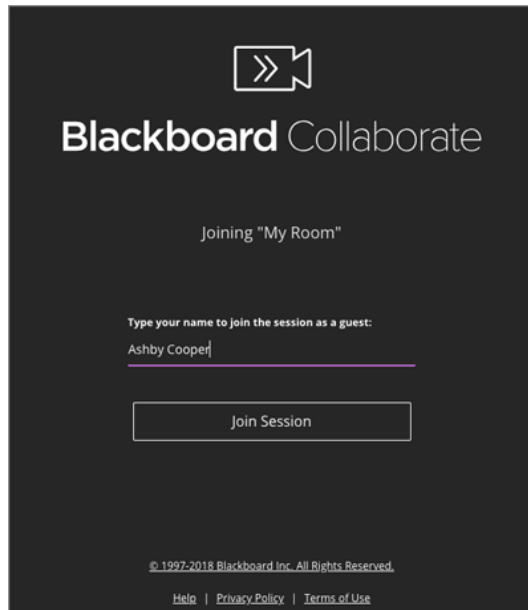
Blackboard Collaborate

Joining "My Room"

Type your name to join the session as a guest:

Ashby Cooper

Join Session

© 1997-2018 Blackboard Inc. All Rights Reserved.

Help | Privacy Policy | Terms of Use